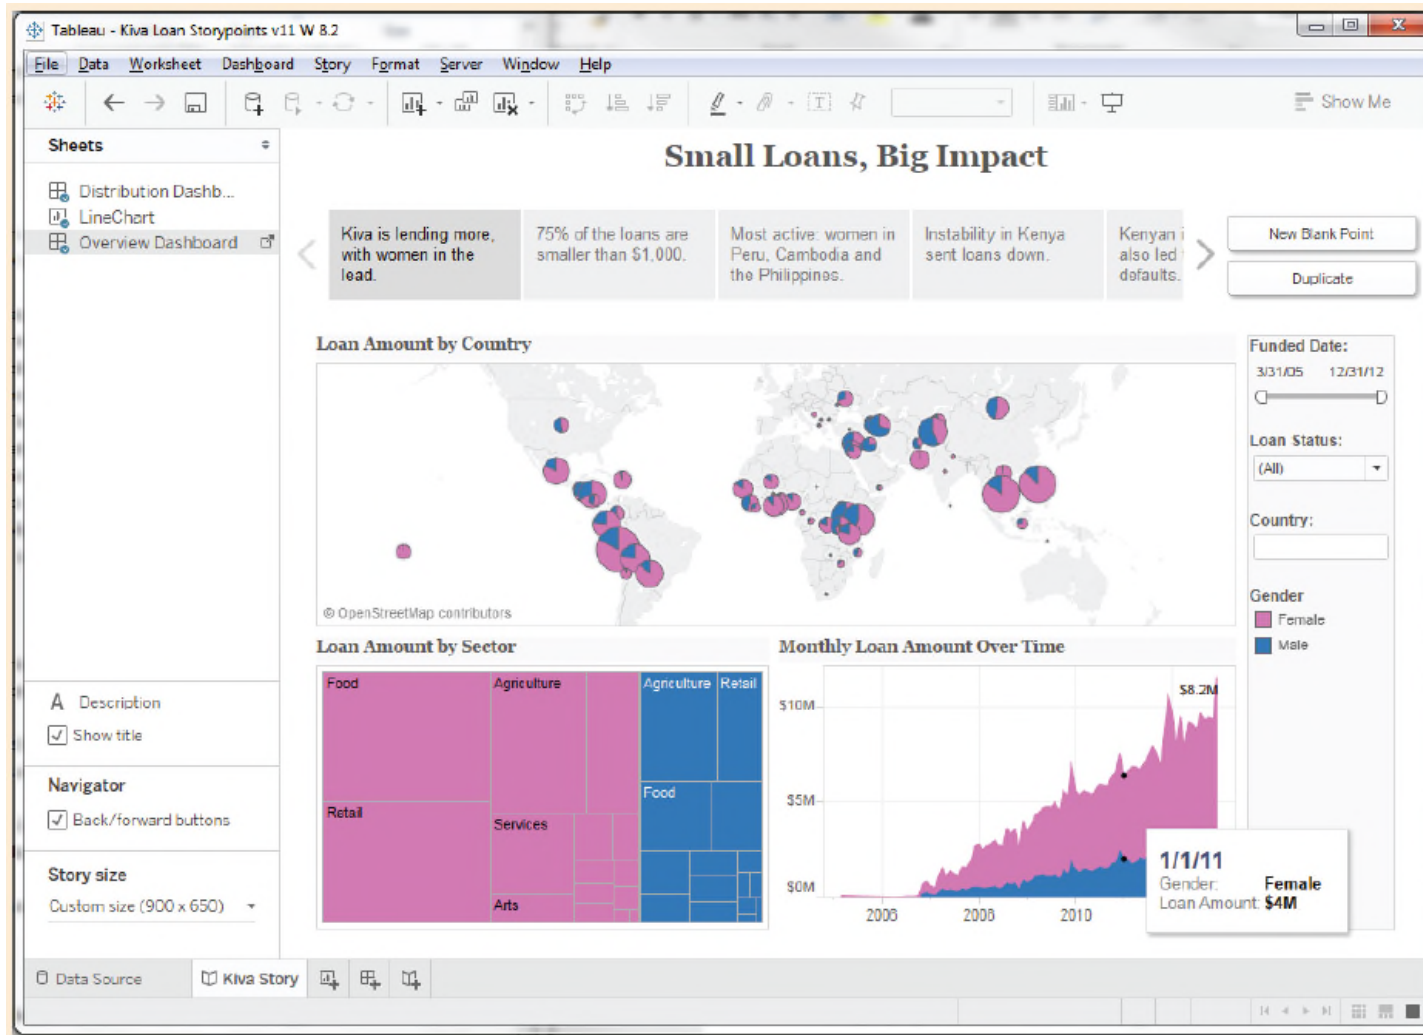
Tableau - Kiva Loan Storypoints v11 W 8.2

File Data Worksheet Dashboard Story Format Server Window Help

Show Me

Sheets

Distribution Dashb...
LineChart
Overview Dashboard

Small Loans, Big Impact

Kiva is lending more, with women in the lead.

75% of the loans are smaller than $1,000.

Most active: women in Peru, Cambodia and the Philippines.

Instability in Kenya sent loans down.

Kenyan i also led defaults.

New Blank Point

Duplicate

Loan Amount by Country

© OpenStreetMap contributors

Funded Date:
3/31/05 12/31/12

Loan Status:
(All)

Country:

Gender
Female
Male

Loan Amount by Sector

Food
Agriculture
Agriculture
Retail
Retail
Services
Food
Arts

Monthly Loan Amount Over Time

$8.2M
$10M
$5M
$0M
2006
2008
2010

1/1/11
Gender: Female
Loan Amount: $4M

A Description
Show title

Navigator
Back/forward buttons

Story size
Custom size (900 x 650)

Data Source
Kiva Story